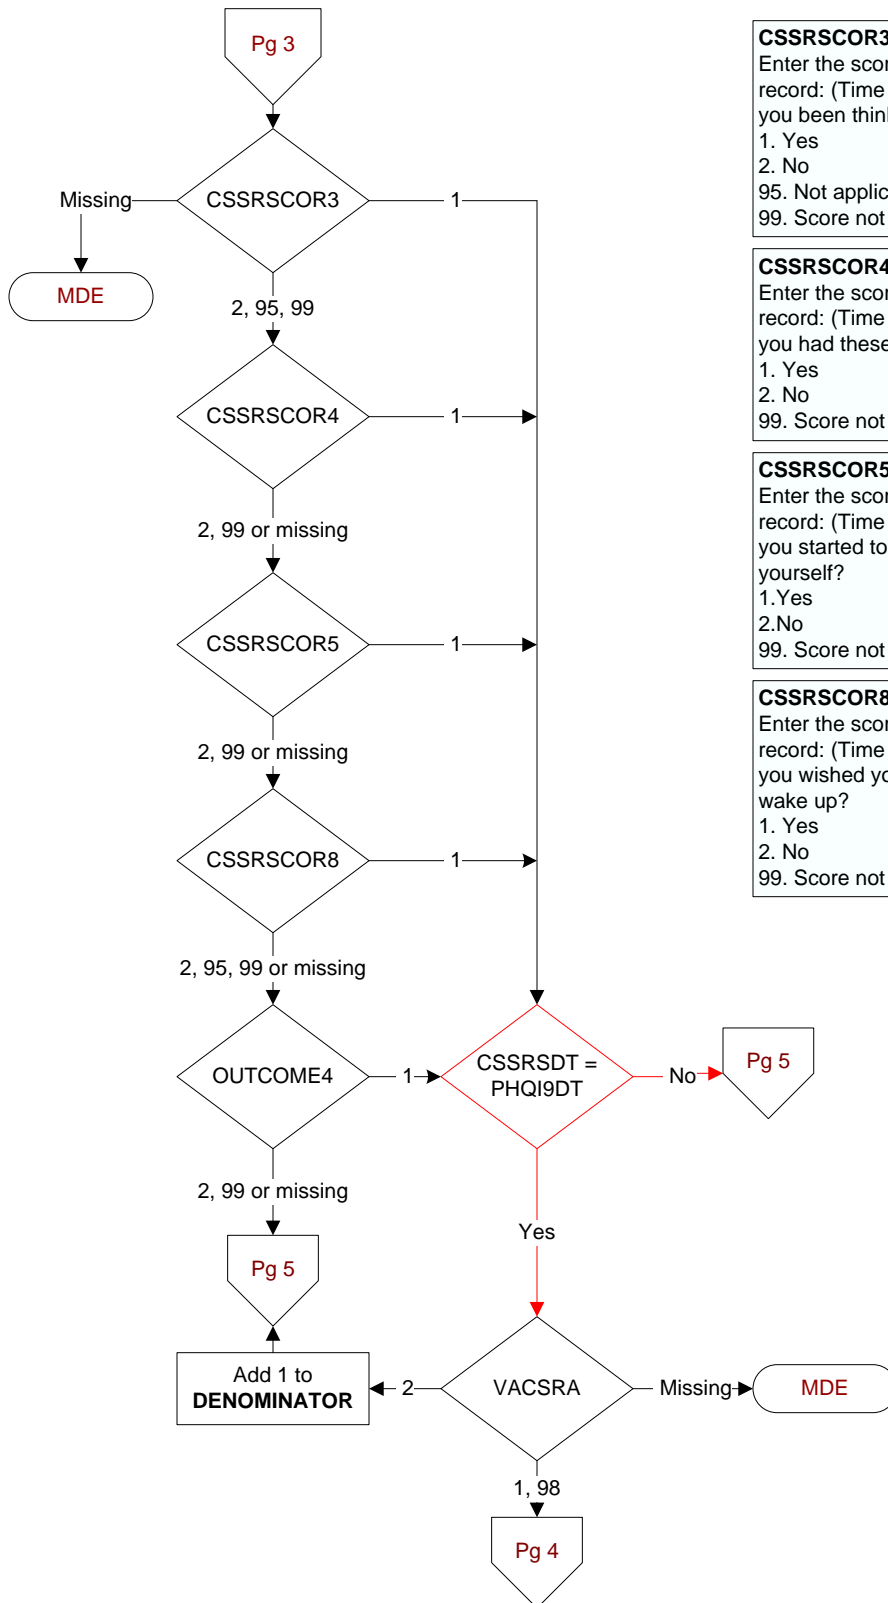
Pg 3

CSSRSCOR3

Missing

MDE

1

2, 95, 99

CSSRSCOR4

1

2, 99 or missing

CSSRSCOR5

1

2, 99 or missing

CSSRSCOR8

1

2, 95, 99 or missing

OUTCOME4

1

CSSRSDT = PHQI9DT

No

Pg 5

2, 99 or missing

Yes

Pg 5

Add 1 to **DENOMINATOR**

2

VACSRA

Missing

MDE

1, 98

Pg 4

**CSSRSCOR3**
Enter the scor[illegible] record: (Time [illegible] you been thin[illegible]
1. Yes
2. No
95. Not applic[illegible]
99. Score not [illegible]

**CSSRSCOR4**
Enter the scor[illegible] record: (Time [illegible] you had these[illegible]
1. Yes
2. No
99. Score not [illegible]

**CSSRSCOR5**
Enter the scor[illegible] record: (Time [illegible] you started to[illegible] yourself?
1.Yes
2.No
99. Score not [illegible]

**CSSRSCOR8**
Enter the scor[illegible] record: (Time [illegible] you wished yo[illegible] wake up?
1. Yes
2. No
99. Score not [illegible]